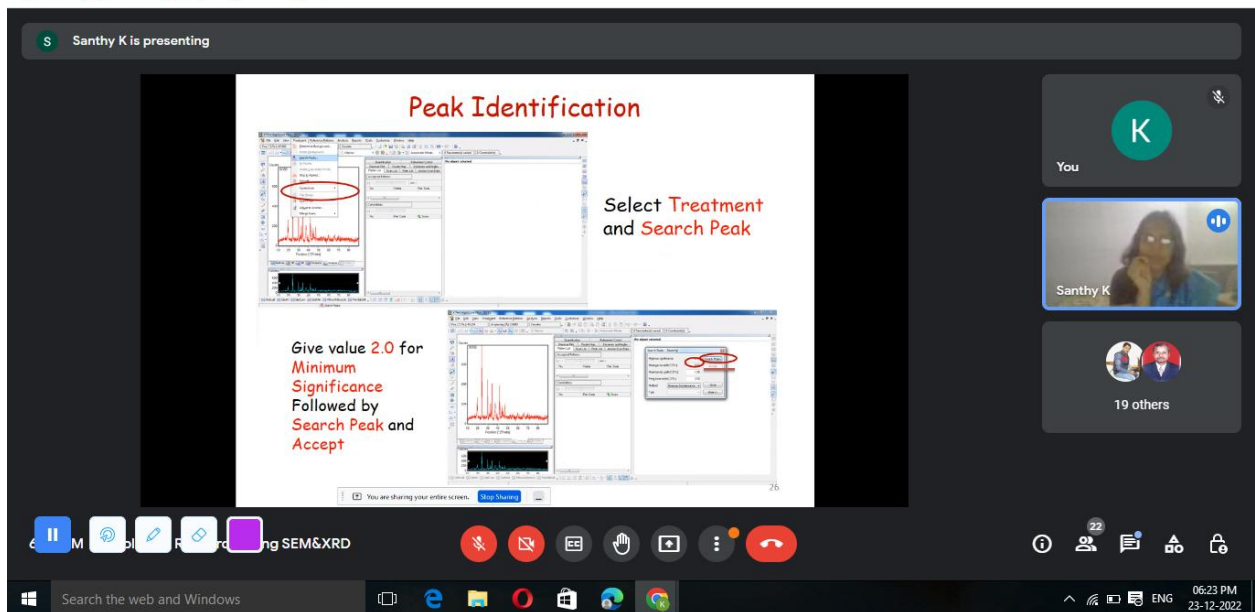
S Santhy K is presenting

Peak Identification

Select Treatment and Search Peak

Give value 2.0 for Minimum Significance Followed by Search Peak and Accept

You are sharing your entire screen. Stop Sharing

26

K
You

Santhy K

19 others

6 M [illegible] R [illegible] ng SEM&XRD

22

Search the web and Windows

ENG 06:23 PM 23-12-2022